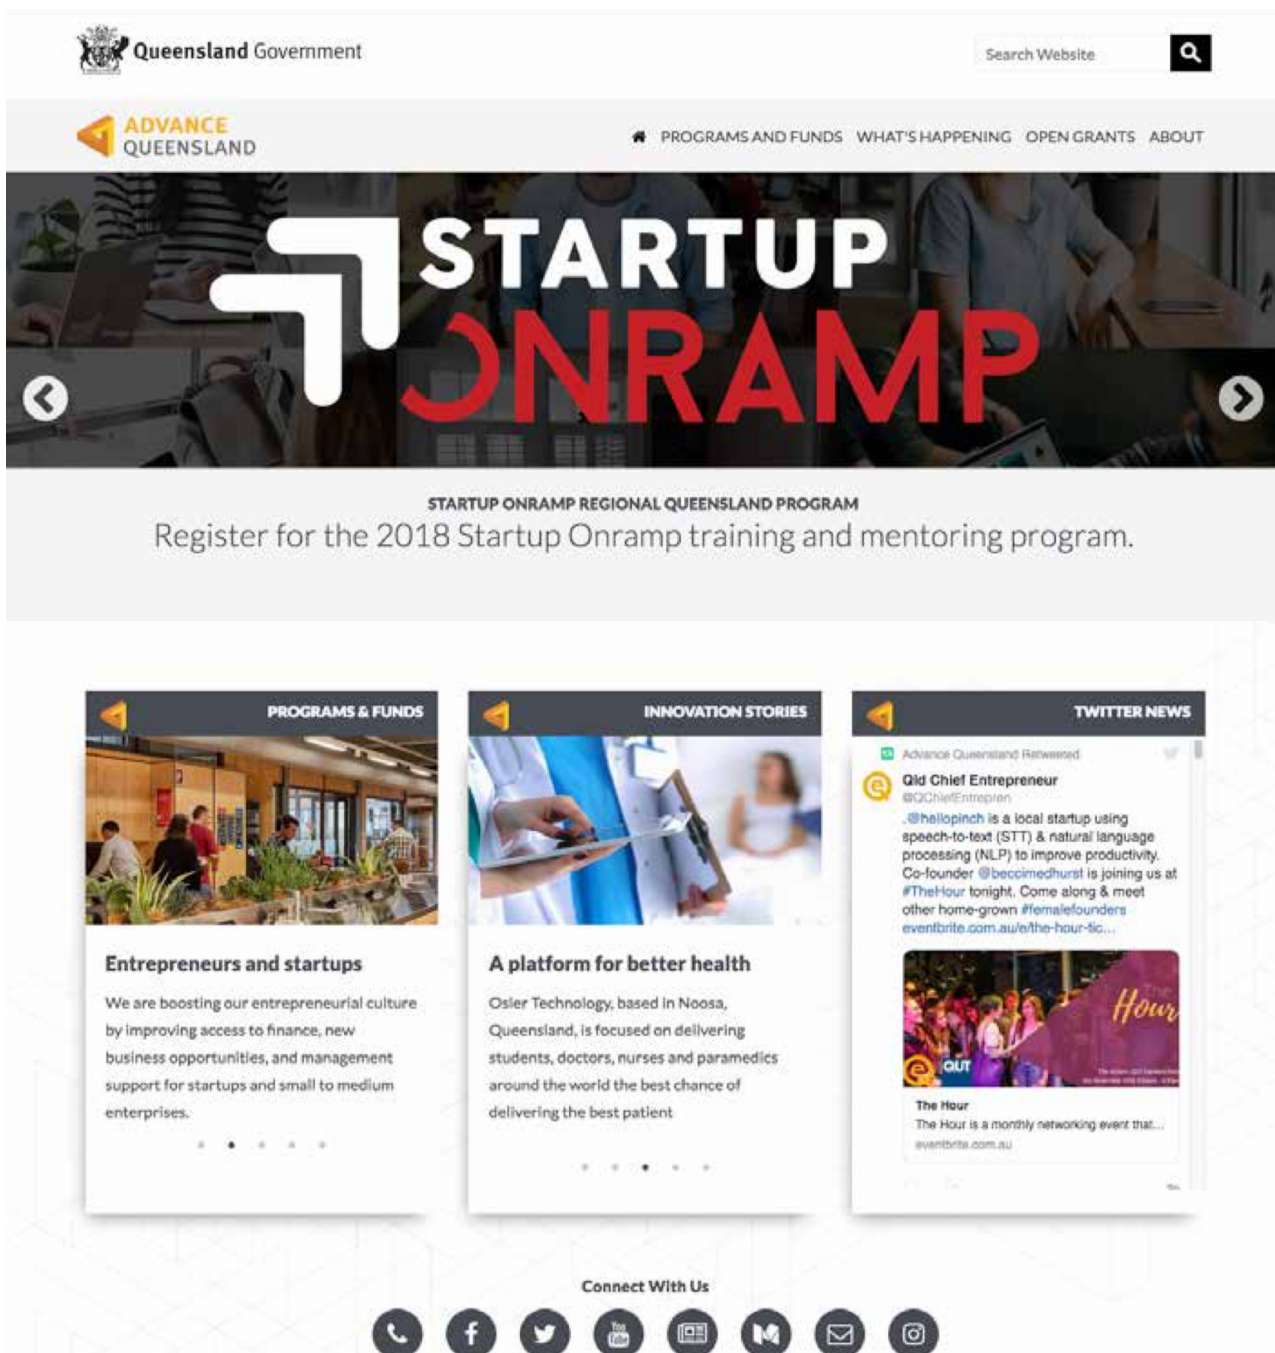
Queensland Government

Search Website

ADVANCE QUEENSLAND

PROGRAMS AND FUNDS WHAT'S HAPPENING OPEN GRANTS ABOUT

STARTUP ONRAMP

STARTUP ONRAMP REGIONAL QUEENSLAND PROGRAM

Register for the 2018 Startup Onramp training and mentoring program.

PROGRAMS & FUNDS

Entrepreneurs and startups

We are boosting our entrepreneurial culture by improving access to finance, new business opportunities, and management support for startups and small to medium enterprises.

INNOVATION STORIES

A platform for better health

Osler Technology, based in Noosa, Queensland, is focused on delivering students, doctors, nurses and paramedics around the world the best chance of delivering the best patient

TWITTER NEWS

Advance Queensland Retweeted

Qld Chief Entrepreneur
@QChiefEntrepren

.@hellopinch is a local startup using speech-to-text (STT) & natural language processing (NLP) to improve productivity. Co-founder @beccimedhurst is joining us at #TheHour tonight. Come along & meet other home-grown #femalefounders eventbrite.com.au/e/the-hour-tic...

The Hour

QUT

The Hour

The Hour is a monthly networking event that...

eventbrite.com.au

Connect With Us